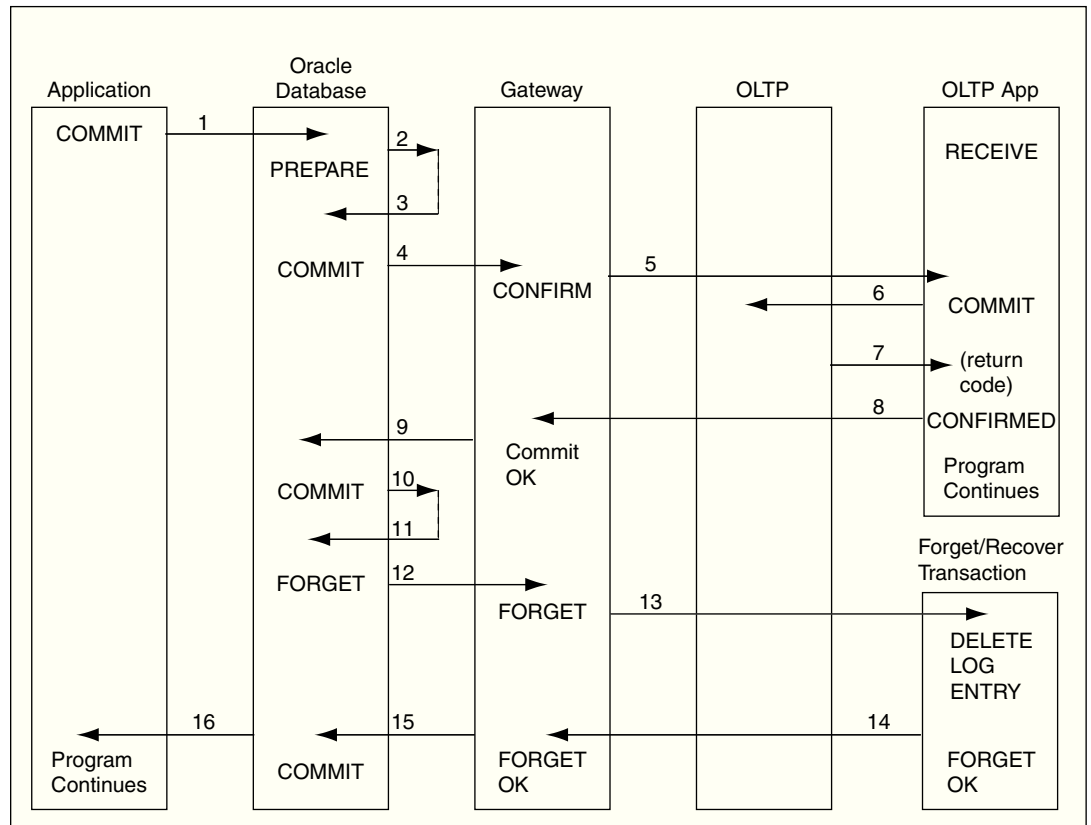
Application

Oracle Database

Gateway

OLTP

OLTP App

COMMIT

1

PREPARE

2

3

RECEIVE

COMMIT

4

CONFIRM

5

6

COMMIT

7

(return code)

8

CONFIRMED

9

Commit OK

Program Continues

COMMIT

10

11

Forget/Recover Transaction

FORGET

12

FORGET

13

DELETE LOG ENTRY

16

15

14

Program Continues

COMMIT

FORGET OK

FORGET OK